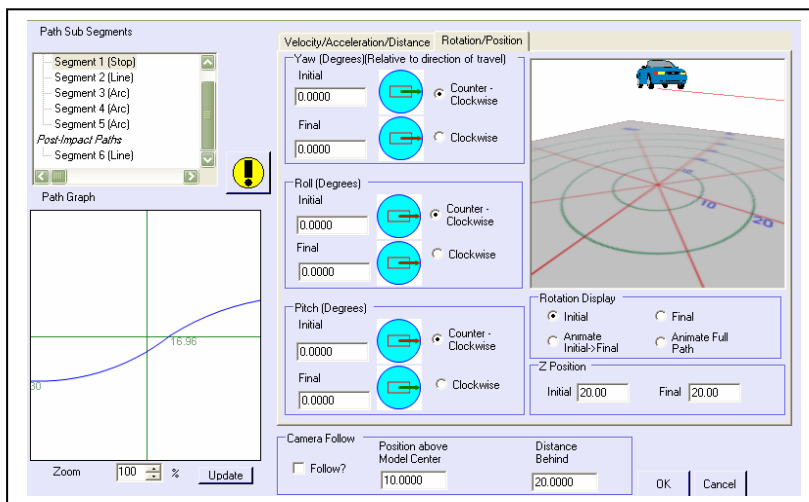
Path Sub Segments

Segment 1 (Stop)
Segment 2 (Line)
Segment 3 (Arc)
Segment 4 (Arc)
Segment 5 (Arc)
Post-Impact Paths
Segment 6 (Line)

Path Graph

16.96

30

Zoom 100 %
Update

Velocity/Acceleration/Distance
Rotation/Position

Yaw (Degrees)(Relative to direction of travel)
Initial
0.0000
Counter - Clockwise
Final
0.0000
Clockwise

Roll (Degrees)
Initial
0.0000
Counter - Clockwise
Final
0.0000
Clockwise

Pitch (Degrees)
Initial
0.0000
Counter - Clockwise
Final
0.0000
Clockwise

10
20

Rotation Display
Initial
Final
Animate Initial->Final
Animate Full Path

Z Position
Initial 20.00
Final 20.00

Camera Follow
Follow?
Position above Model Center
10.0000
Distance Behind
20.0000

OK
Cancel